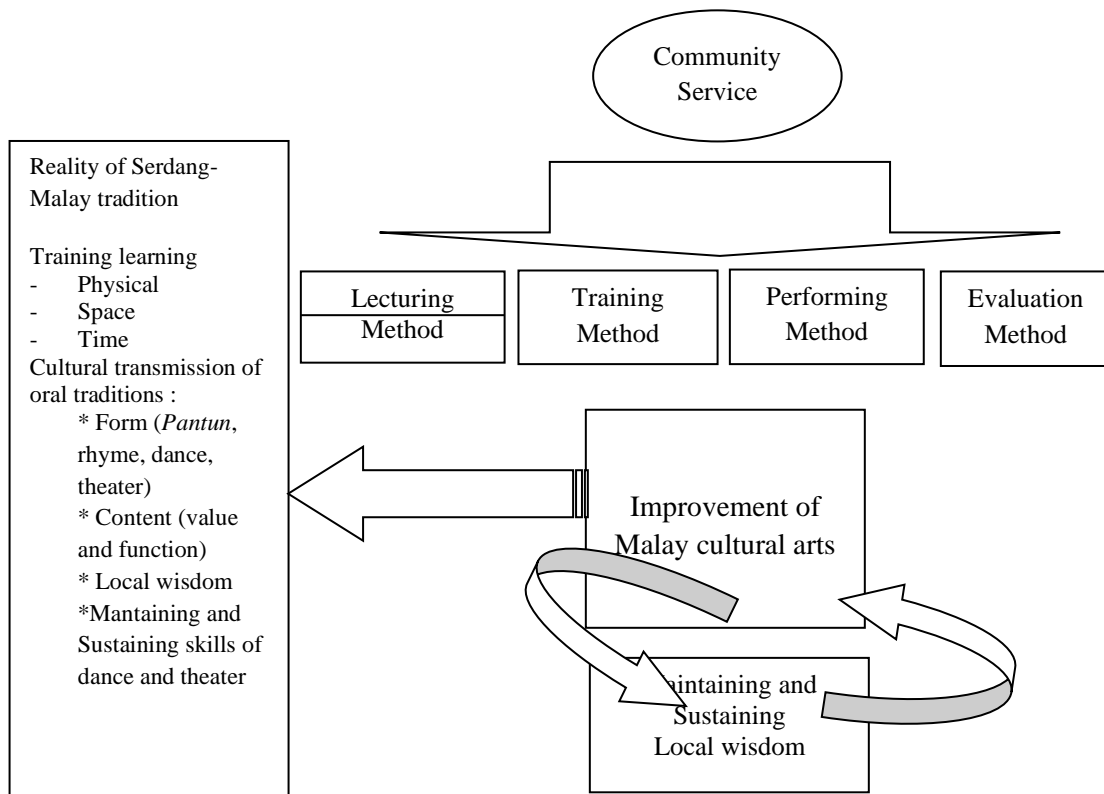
Community Service

Reality of Serdang-Malay tradition

Training learning
- Physical
- Space
- Time
Cultural transmission of oral traditions :
* Form (*Pantun*, rhyme, dance, theater)
* Content (value and function)
* Local wisdom
*Mantaining and Sustaining skills of dance and theater

Lecturing Method

Training Method

Performing Method

Evaluation Method

Improvement of Malay cultural arts

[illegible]intaining and Sustaining Local wisdom